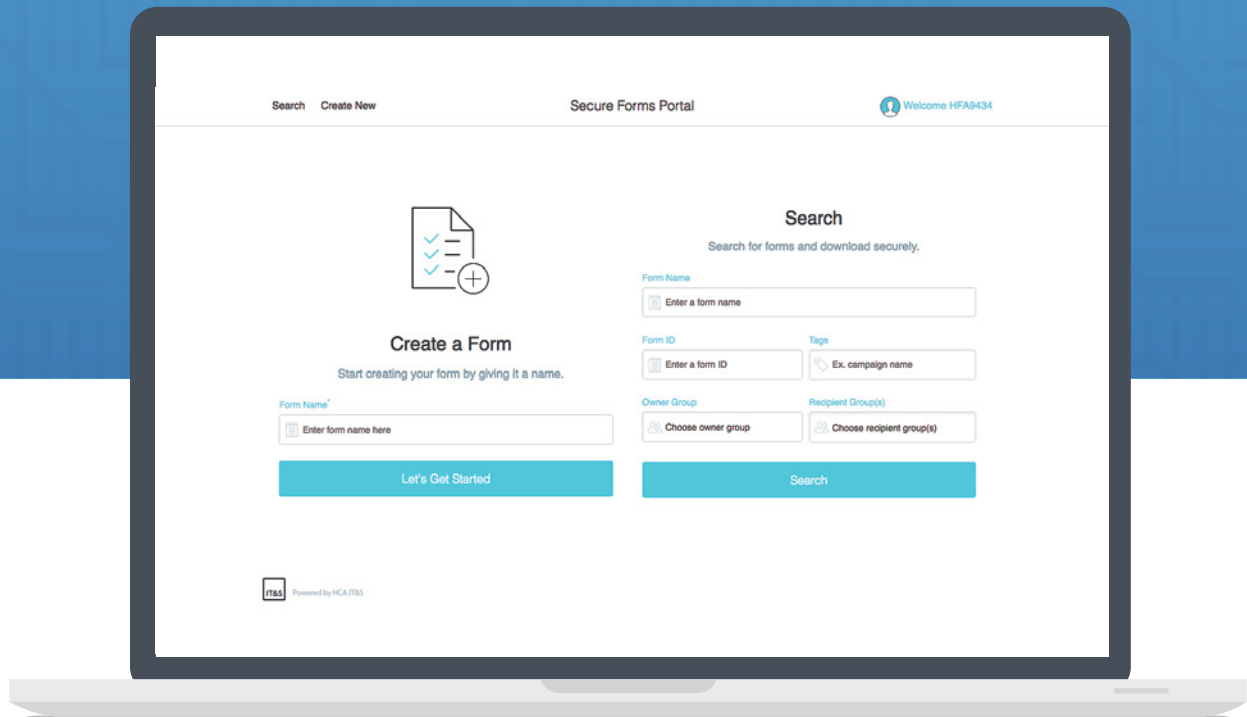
Search Create New

Secure Forms Portal

Welcome HFA9434

Create a Form

Start creating your form by giving it a name.

Form Name*

Enter form name here

Let's Get Started

Search

Search for forms and download securely.

Form Name

Enter a form name

Form ID

Enter a form ID

Tags

Ex. campaign name

Owner Group

Choose owner group

Recipient Group(s)

Choose recipient group(s)

Search

IT&S Powered by HCA IT&S